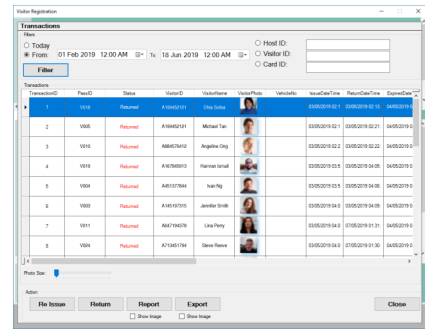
Visitor Registration

Transactions

Filters

Today

From: 01 Feb 2019 12:00 AM To: 18 Jun 2019 12:00 AM

Host ID:

Visitor ID:

Card ID:

Filter

Transactions

| TransactionID | PassID | Status | VisitorID | VisitorName | VisitorPhoto | VehicleNo | IssueDateTime | ReturnDateTime | ExpiredDate |
|---|---|---|---|---|---|---|---|---|---|
| 1 | V018 | Returned | A16452121 | Chiu Sobia | | | 03/05/2019 02:1 | 03/05/2019 02:13 | 04/05/2019 0 |
| 2 | V005 | Returned | A16452121 | Michael Tan | | | 03/05/2019 02:1 | 03/05/2019 02:21 | 04/05/2019 0 |
| 3 | V010 | Returned | A68458412 | Angeline Ong | | | 03/05/2019 02:2 | 03/05/2019 02:22 | 04/05/2019 0 |
| 4 | V018 | Returned | A16784593 | Harman Ismail | | | 03/05/2019 03:5 | 03/05/2019 04:05 | 04/05/2019 0 |
| 5 | V004 | Returned | A451377844 | Ivan Ng | | | 03/05/2019 03:5 | 03/05/2019 04:05 | 04/05/2019 0 |
| 6 | V003 | Returned | A145197015 | Jennifer Smith | | | 03/05/2019 04:0 | 03/05/2019 04:09 | 04/05/2019 0 |
| 7 | V011 | Returned | A647194578 | Lina Perry | | | 03/05/2019 04:0 | 07/05/2019 01:30 | 04/05/2019 0 |
| 8 | V024 | Returned | A71451794 | Steve Reeve | | | 03/05/2019 04:0 | 07/05/2019 01:30 | 04/05/2019 0 |

Photo Size:

Action

Re Issue

Return

Report

Export

Close

Show Image

Show Image